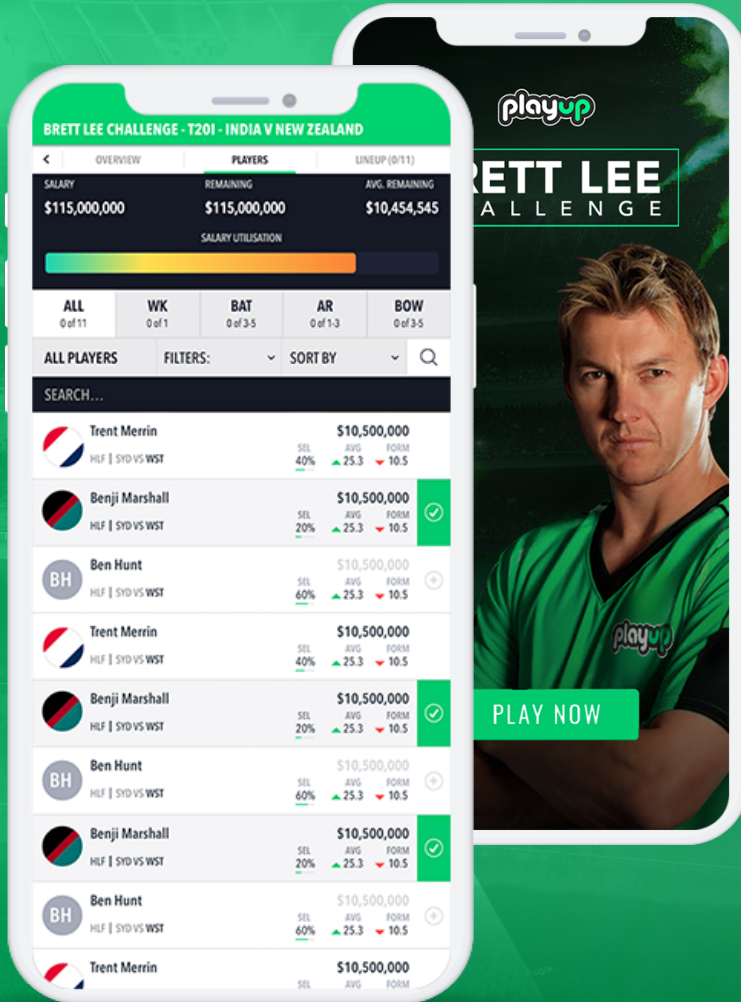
BRETT LEE CHALLENGE - T20I - INDIA V NEW ZEALAND

< OVERVIEW PLAYERS LINEUP (0/11)

SALARY $115,000,000
REMAINING $115,000,000
AVG. REMAINING $10,454,545

SALARY UTILISATION

ALL 0 of 11
WK 0 of 1
BAT 0 of 3-5
AR 0 of 1-3
BOW 0 of 3-5

ALL PLAYERS FILTERS: SORT BY

SEARCH...

Trent Merrin HLF | SYD VS WST $10,500,000 SEL 40% AVG 25.3 FORM 10.5

Benji Marshall HLF | SYD VS WST $10,500,000 SEL 20% AVG 25.3 FORM 10.5

BH Ben Hunt HLF | SYD VS WST $10,500,000 SEL 60% AVG 25.3 FORM 10.5

Trent Merrin HLF | SYD VS WST $10,500,000 SEL 40% AVG 25.3 FORM 10.5

Benji Marshall HLF | SYD VS WST $10,500,000 SEL 20% AVG 25.3 FORM 10.5

BH Ben Hunt HLF | SYD VS WST $10,500,000 SEL 60% AVG 25.3 FORM 10.5

Benji Marshall HLF | SYD VS WST $10,500,000 SEL 20% AVG 25.3 FORM 10.5

BH Ben Hunt HLF | SYD VS WST $10,500,000 SEL 60% AVG 25.3 FORM 10.5

Trent Merrin $10,500,000

playup

RETT LEE
ALLENGE

playup

PLAY NOW